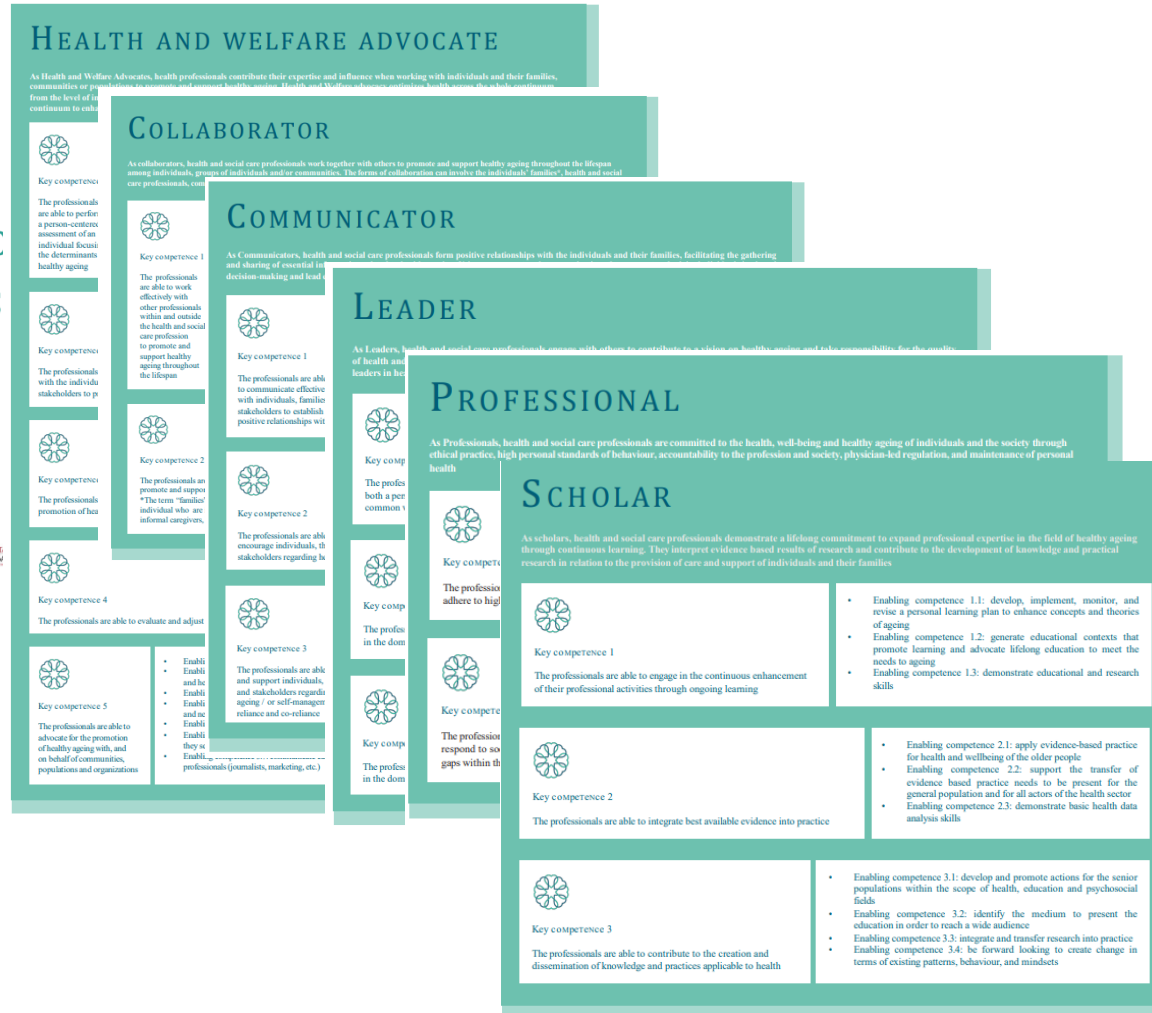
Health and welfare advocate

As Health and Welfare Advocates, health professionals contribute their expertise and influence when working with individuals and their families, communities or po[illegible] from the level of i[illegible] continuum to enh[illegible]

Key competenc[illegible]

The professionals are able to perfor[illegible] a person-centere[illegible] assessment of an individual focusi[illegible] the determinants healthy ageing

Key competenc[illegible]

The professionals with the individu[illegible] stakeholders to p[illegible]

Key competenc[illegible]

The professionals promotion of hea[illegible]

Key competence 4

The professionals are able to evaluate and adjust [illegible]

Key competence 5

The professionals are able to advocate for the promotion of healthy ageing with, and on behalf of communities, populations and organizations

• Enabli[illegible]
• Enabli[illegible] and he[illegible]
• Enabli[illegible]
• Enabli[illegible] and ne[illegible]
• Enabli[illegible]
• Enabli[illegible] they s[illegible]
• Enabli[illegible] professionals (journalists, marketing, etc.)

Collaborator

As collaborators, health and social care professionals work together with others to promote and support healthy ageing throughout the lifespan among individuals, groups of individuals and/or communities. The forms of collaboration can involve the individuals' families*, health and social care professionals, com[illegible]

Key competence 1

The professionals are able to work effectively with other professionals within and outside the health and social care profession to promote and support healthy ageing throughout the lifespan

Key competence 2

The professionals ar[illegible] promote and suppo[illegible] *The term "families" individual who are informal caregivers, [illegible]

Communicator

As Communicators, health and social care professionals form positive relationships with the individuals and their families, facilitating the gathering and sharing of essential i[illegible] decision-making and lead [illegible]

Key competence 1

The professionals are abl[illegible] to communicate effective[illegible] with individuals, familie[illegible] stakeholders to establish positive relationships wit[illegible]

Key competence 2

The professionals are abl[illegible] encourage individuals, th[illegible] stakeholders regarding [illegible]

Key competence 3

The professionals are abl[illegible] and support individuals, and stakeholders regardi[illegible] ageing / or self-managem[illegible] reliance and co-reliance

Leader

As Leaders, health and social care professionals engage with others to contribute to a vision on healthy ageing and take responsibility for the quality of health and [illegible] leaders in he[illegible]

Key comp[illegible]

The profes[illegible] both a per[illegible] common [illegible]

Key comp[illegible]

The profes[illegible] in the dom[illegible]

Key comp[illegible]

The profes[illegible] in the dom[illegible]

Professional

As Professionals, health and social care professionals are committed to the health, well-being and healthy ageing of individuals and the society through ethical practice, high personal standards of behaviour, accountability to the profession and society, physician-led regulation, and maintenance of personal health

Key compet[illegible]

The professio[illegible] adhere to hig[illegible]

Key compete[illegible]

The professio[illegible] respond to so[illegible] gaps within th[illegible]

Scholar

As scholars, health and social care professionals demonstrate a lifelong commitment to expand professional expertise in the field of healthy ageing through continuous learning. They interpret evidence based results of research and contribute to the development of knowledge and practical research in relation to the provision of care and support of individuals and their families

Key competence 1

The professionals are able to engage in the continuous enhancement of their professional activities through ongoing learning

• Enabling competence 1.1: develop, implement, monitor, and revise a personal learning plan to enhance concepts and theories of ageing
• Enabling competence 1.2: generate educational contexts that promote learning and advocate lifelong education to meet the needs to ageing
• Enabling competence 1.3: demonstrate educational and research skills

Key competence 2

The professionals are able to integrate best available evidence into practice

• Enabling competence 2.1: apply evidence-based practice for health and wellbeing of the older people
• Enabling competence 2.2: support the transfer of evidence based practice needs to be present for the general population and for all actors of the health sector
• Enabling competence 2.3: demonstrate basic health data analysis skills

Key competence 3

The professionals are able to contribute to the creation and dissemination of knowledge and practices applicable to health

• Enabling competence 3.1: develop and promote actions for the senior populations within the scope of health, education and psychosocial fields
• Enabling competence 3.2: identify the medium to present the education in order to reach a wide audience
• Enabling competence 3.3: integrate and transfer research into practice
• Enabling competence 3.4: be forward looking to create change in terms of existing patterns, behaviour, and mindsets